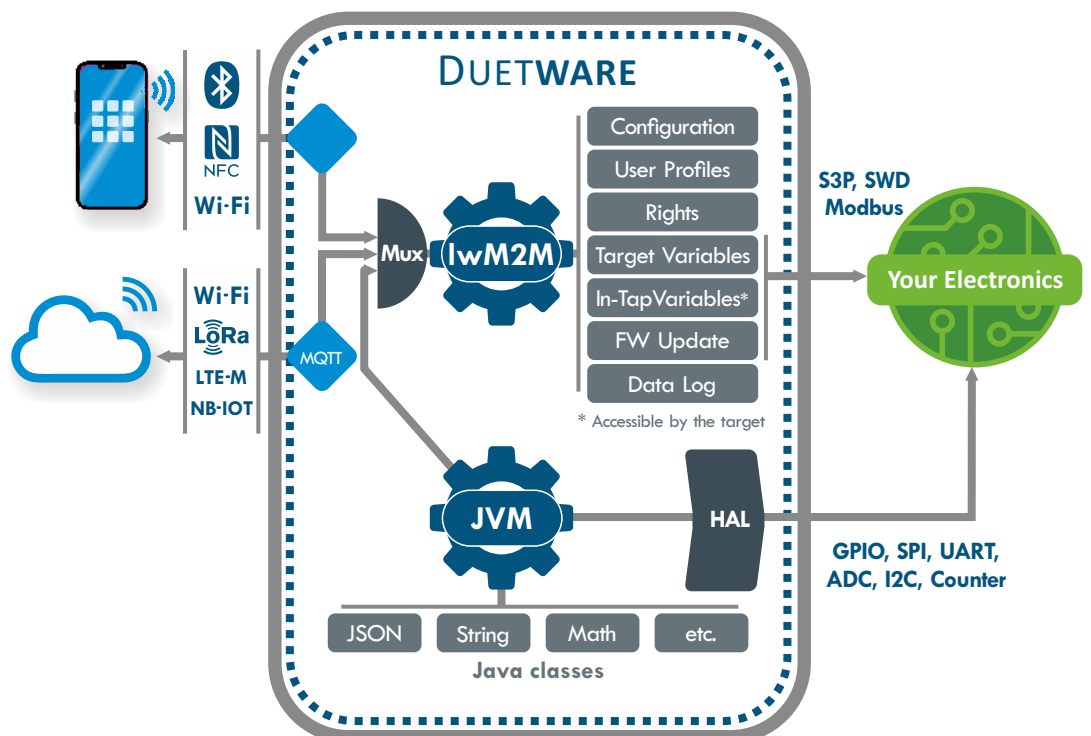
DUETWARE

NFC
Wi-Fi

Wi-Fi
LoRa
LTE-M
NB-IOT

MQTT

Mux

lwM2M

Configuration
User Profiles
Rights
Target Variables
In-TapVariables*
FW Update
Data Log

* Accessible by the target

S3P, SWD
Modbus

Your Electronics

JVM

HAL

GPIO, SPI, UART,
ADC, I2C, Counter

JSON
String
Math
etc.

Java classes